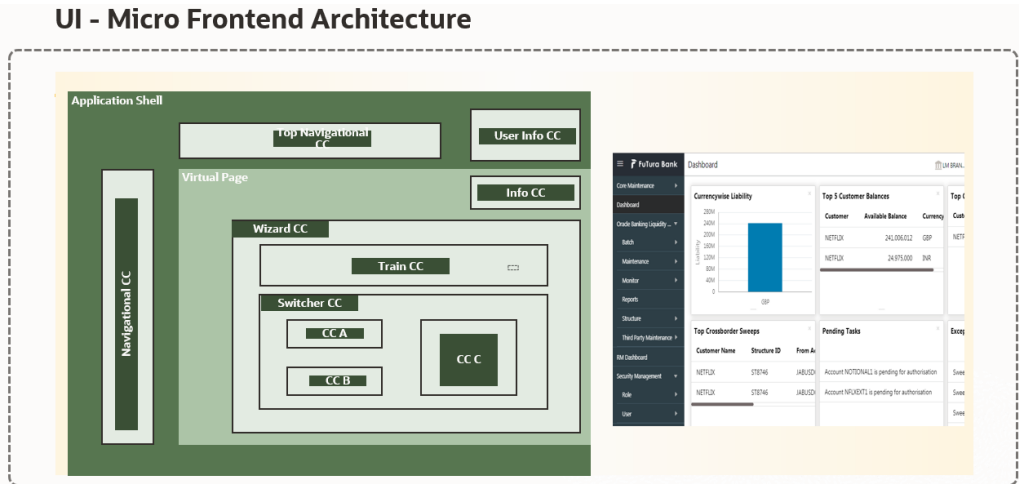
UI - Micro Frontend Architecture

Application Shell

Top Navigational CC

User Info CC

Virtual Page

Info CC

Navigational CC

Wizard CC

Train CC

Switcher CC

CC A

CC B

CC C

FuTuro Bank

Dashboard

LM BRAN

Core Maintenance

Dashboard

Oracle Banking Liquidity ...

Batch

Maintenance

Monitor

Reports

Structure

Third Party Maintenance

RM Dashboard

Security Management

Role

User

Currencywise Liability

280M
240M
200M
160M
120M
80M
40M
0M

GBP

Top 5 Customer Balances

| Customer | Available Balance | Currency |
|---|---|---|
| NETFLIX | 241,006,012 | GBP |
| NETFLIX | 24,975,000 | INR |

Top

Top Crossborder Sweeps

| Customer Name | Structure ID | From A |
|---|---|---|
| NETFLIX | ST8746 | JABUSD |
| NETFLIX | ST8746 | JABUSD |

Pending Tasks

Account NOTIONAL1 is pending for authorisation

Account NFLXEXT1 is pending for authorisation

Excep

Swee

Swee

Swee